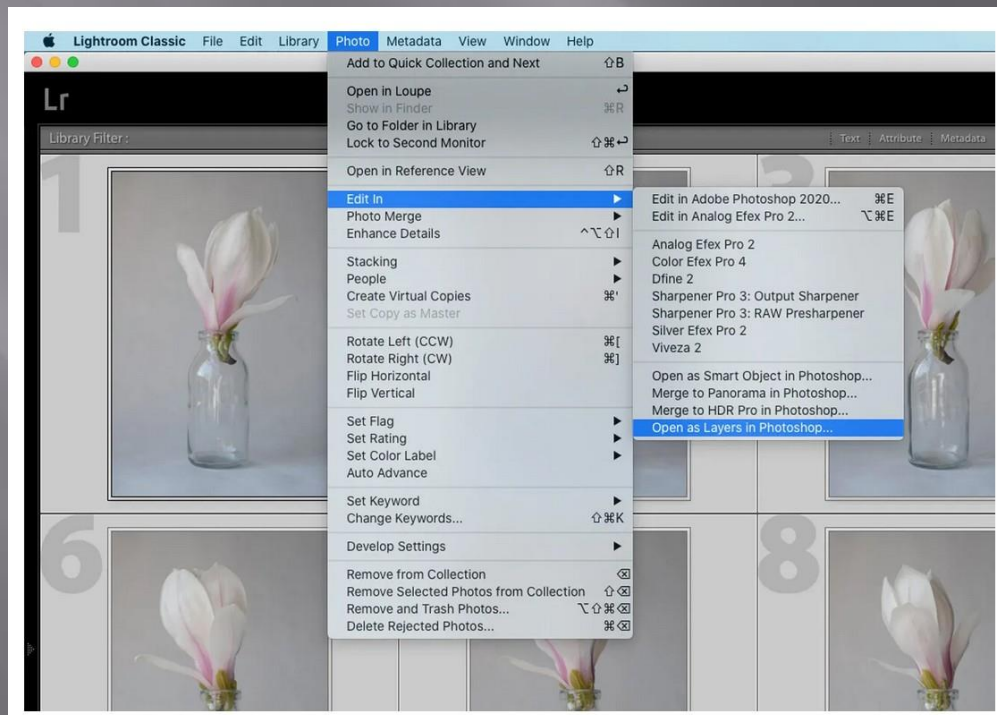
Lightroom Classic File Edit Library Photo Metadata View Window Help

Lr

Library Filter :

Text Attribute Metadata

1

3

6

8

Add to Quick Collection and Next ⇧B

Open in Loupe ↩
Show in Finder ⌘R
Go to Folder in Library
Lock to Second Monitor ⇧⌘↩

Open in Reference View ⇧R

Edit In ▶
Photo Merge ▶
Enhance Details ^⌥⇧I

Stacking ▶
People ▶
Create Virtual Copies ⌘'
Set Copy as Master

Rotate Left (CCW) ⌘[
Rotate Right (CW) ⌘]
Flip Horizontal
Flip Vertical

Set Flag ▶
Set Rating ▶
Set Color Label ▶
Auto Advance

Set Keyword ▶
Change Keywords... ⇧⌘K

Develop Settings ▶

Remove from Collection ⌫
Remove Selected Photos from Collection ⇧⌫
Remove and Trash Photos... ⌥⇧⌘⌫
Delete Rejected Photos... ⌘⌫

Edit in Adobe Photoshop 2020... ⌘E
Edit in Analog Efex Pro 2... ⌥⌘E

Analog Efex Pro 2
Color Efex Pro 4
Dfine 2
Sharpener Pro 3: Output Sharpener
Sharpener Pro 3: RAW Presharpener
Silver Efex Pro 2
Viveza 2

Open as Smart Object in Photoshop...
Merge to Panorama in Photoshop...
Merge to HDR Pro in Photoshop...
Open as Layers in Photoshop...